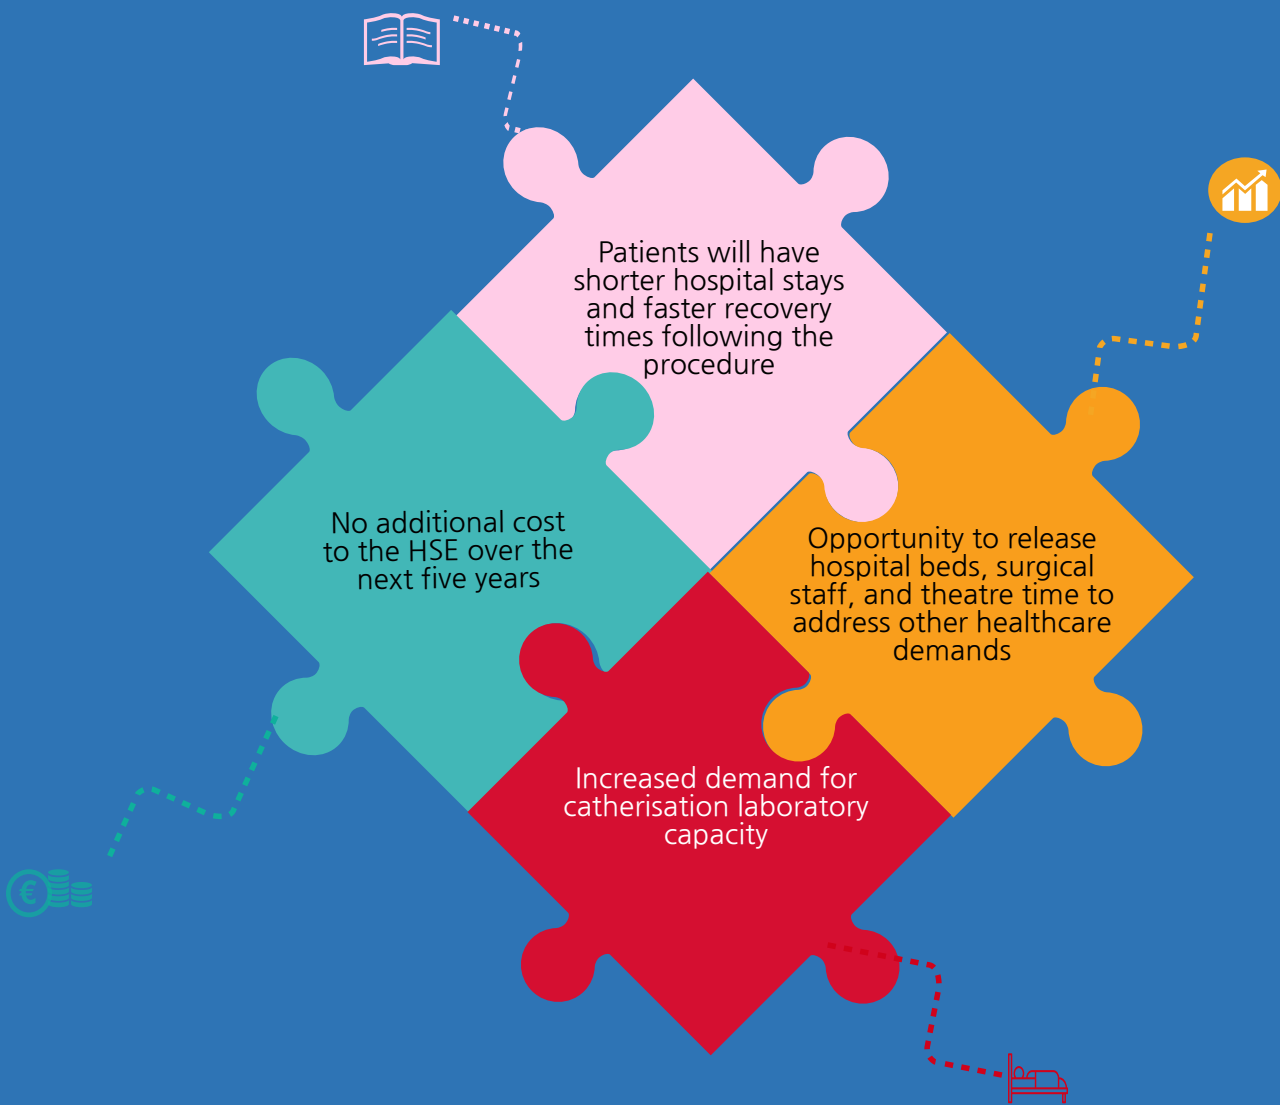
Patients will have shorter hospital stays and faster recovery times following the procedure

No additional cost to the HSE over the next five years

Opportunity to release hospital beds, surgical staff, and theatre time to address other healthcare demands

Increased demand for catherisation laboratory capacity

€